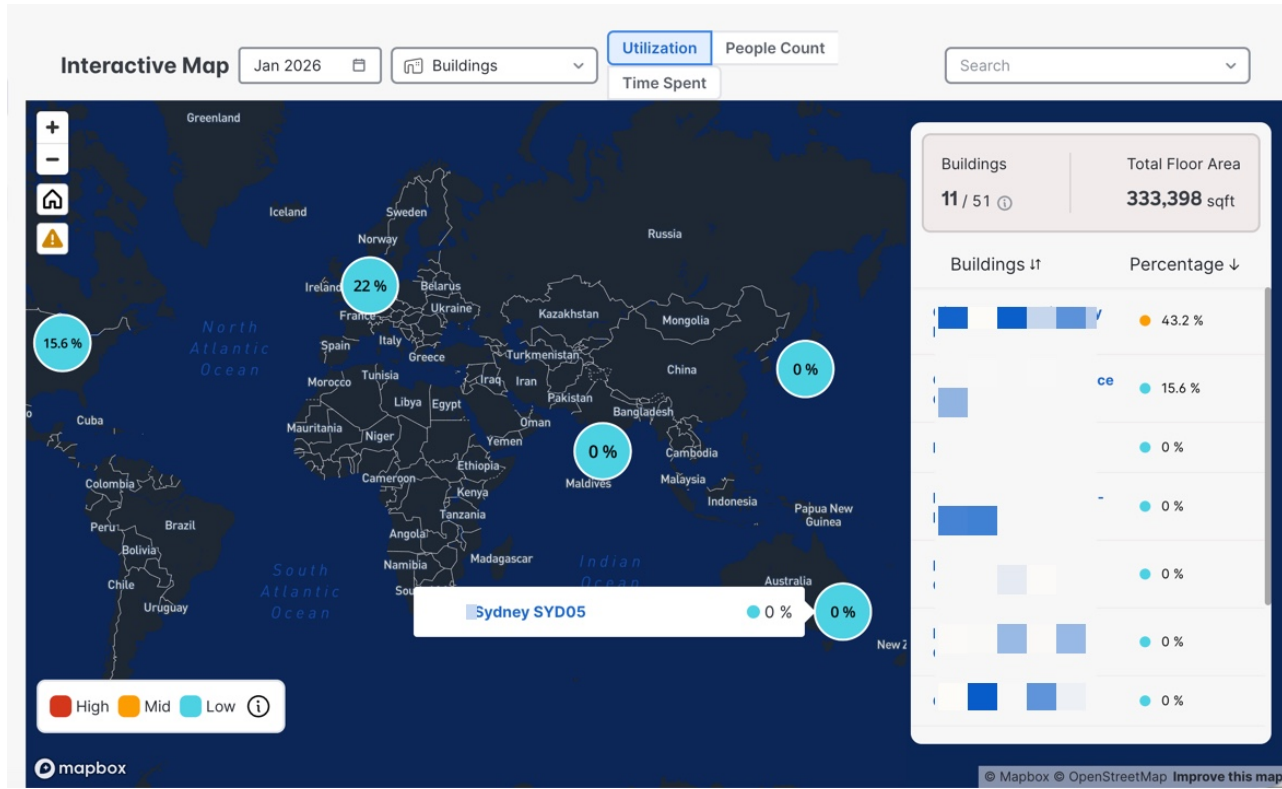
Interactive Map

Jan 2026

Buildings

Utilization

People Count

Time Spent

Search

+

−

Greenland

Iceland

Sweden

Norway

Russia

Ireland

22 %

Belarus

Ukraine

France

Kazakhstan

Mongolia

15.6 %

North Atlantic Ocean

Spain

Italy

Greece

Turkmenistan

0 %

Morocco

Tunisia

Iraq

Iran

China

Libya

Egypt

Pakistan

Bangladesh

Cuba

Mauritania

Niger

Oman

Yemen

0 %

Cambodia

Ethiopia

Colombia

Cameroon

Kenya

Maldives

Malaysia

Indonesia

Papua New Guinea

Peru

Brazil

Tanzania

Bolivia

Angola

Madagascar

Namibia

Indian Ocean

Chile

South Atlantic Ocean

Australia

Uruguay

Sydney SYD05

0 %

0 %

New Z

High

Mid

Low

mapbox

Buildings

11 / 51

Total Floor Area

333,398 sqft

Buildings

Percentage

43.2 %

ce

15.6 %

0 %

0 %

0 %

0 %

0 %

© Mapbox © OpenStreetMap Improve this map